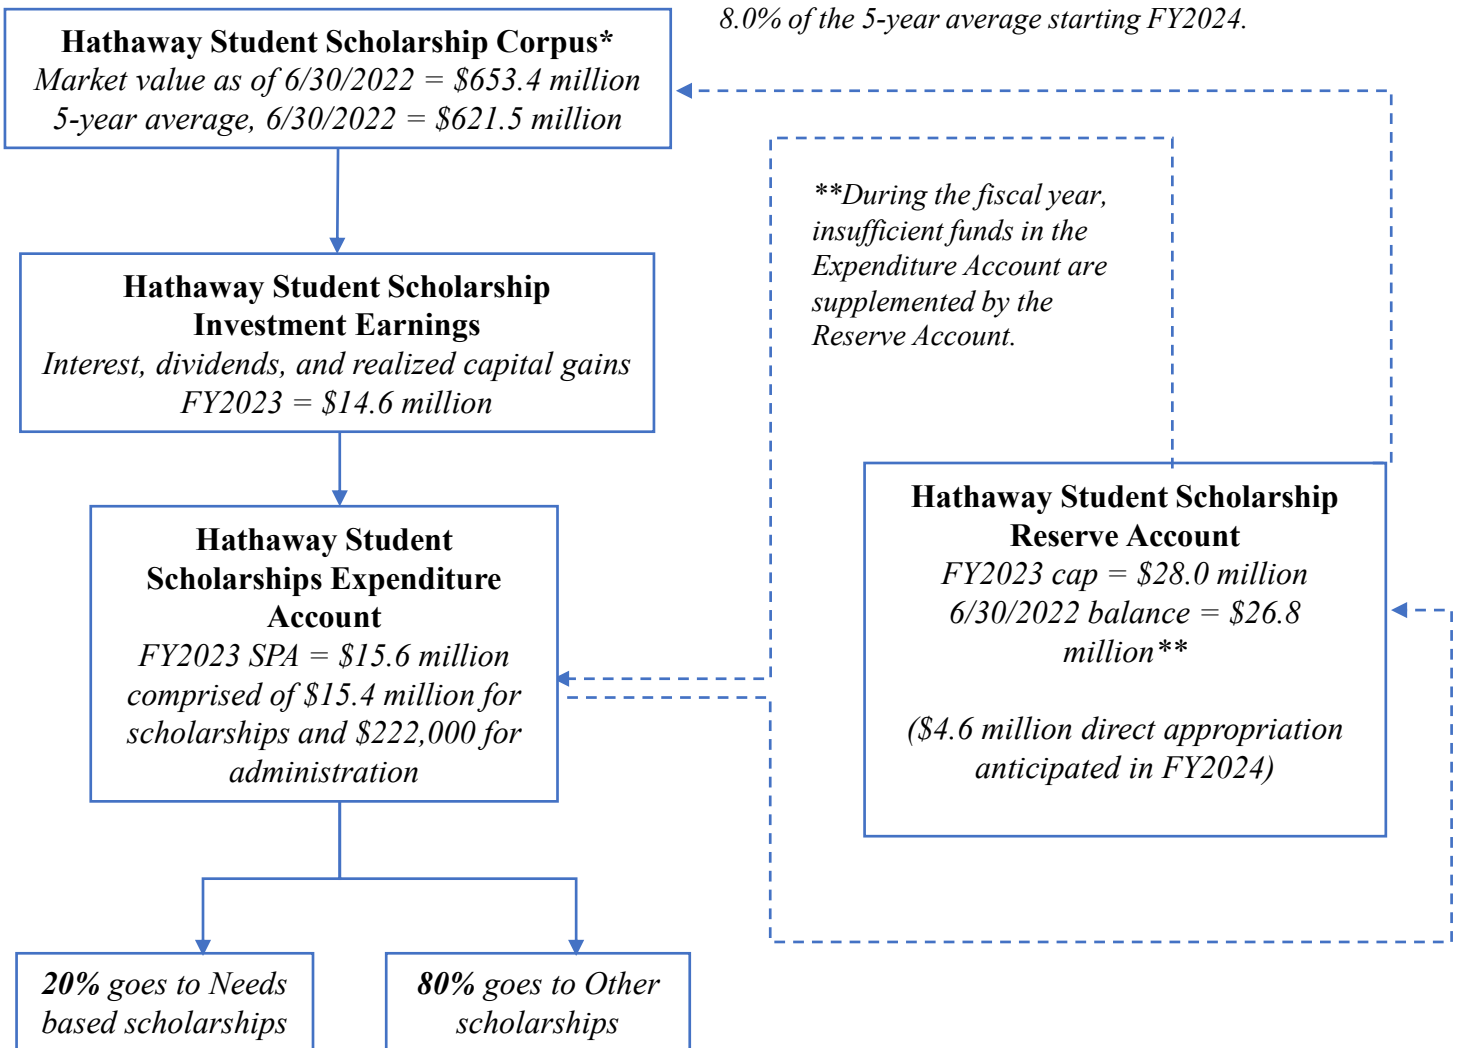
8.0% of the 5-year average starting FY2024.

Hathaway Student Scholarship Corpus*
Market value as of 6/30/2022 = \$653.4 million
5-year average, 6/30/2022 = \$621.5 million

**During the fiscal year, insufficient funds in the Expenditure Account are supplemented by the Reserve Account.

Hathaway Student Scholarship Investment Earnings
Interest, dividends, and realized capital gains
FY2023 = \$14.6 million

Hathaway Student Scholarships Expenditure Account
FY2023 SPA = \$15.6 million comprised of \$15.4 million for scholarships and \$222,000 for administration

Hathaway Student Scholarship Reserve Account
FY2023 cap = \$28.0 million
6/30/2022 balance = \$26.8 million**

(\$4.6 million direct appropriation anticipated in FY2024)

20% goes to Needs based scholarships

80% goes to Other scholarships